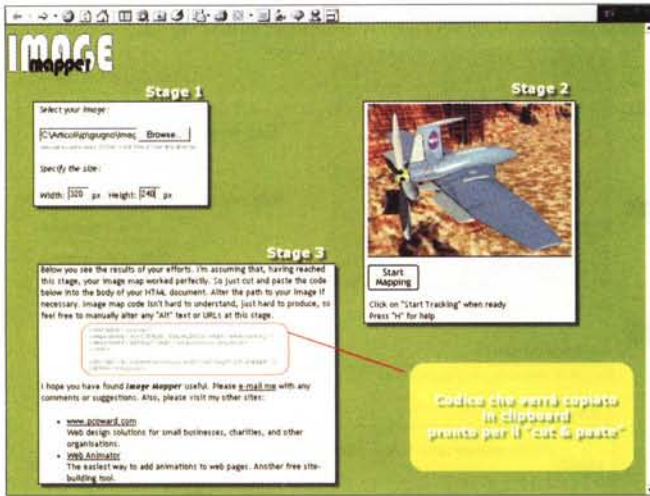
IMAGE mapper

Stage 1

Select your Image:

C:\Articoli\giugno\imac Browse...

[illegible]

Specify the size:

Width: 320 px Height: 240 px

Stage 2

Start Mapping

Click on "Start Tracking" when ready
Press "H" for help

Stage 3

Below you see the results of your efforts. I'm assuming that, having reached this stage, your image map worked perfectly. So just cut and paste the code below into the body of your HTML document. Alter the path to your image if necessary. Image map code isn't hard to understand, just hard to produce, so feel free to manually alter any "Alt" text or URLs at this stage.

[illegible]

I hope you have found Image Mapper useful. Please e-mail me with any comments or suggestions. Also, please visit my other sites:

- www.pcpoward.com
Web design solutions for small businesses, charities, and other organisations.
- Web Animator
The easiest way to add animations to web pages. Another free site-building tool.

Codice che verrà copiato in clipboard pronto per il "cut & paste"